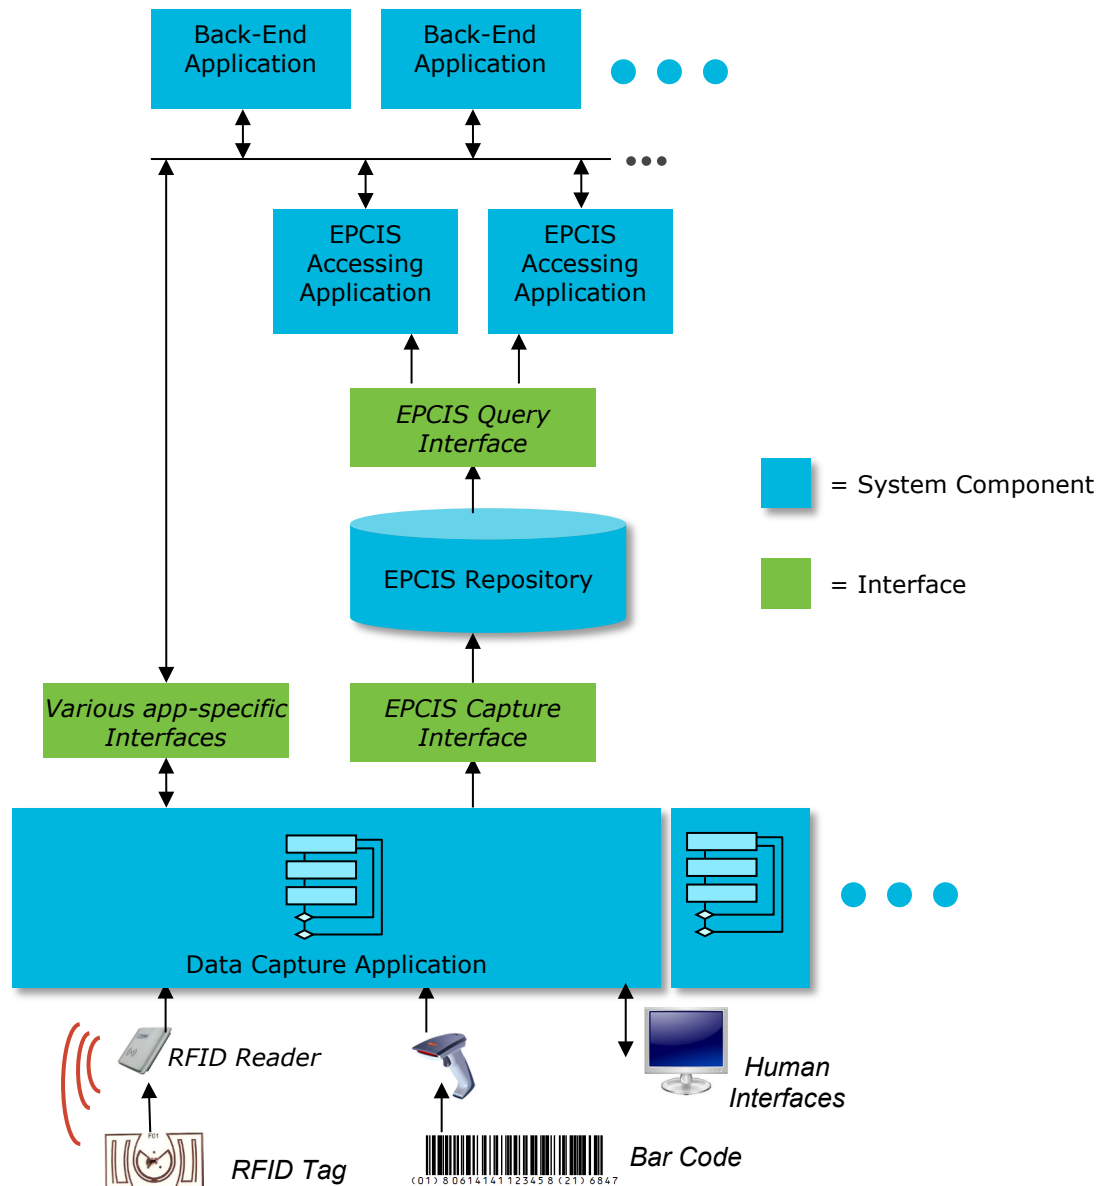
Back-End Application

Back-End Application

EPCIS Accessing Application

EPCIS Accessing Application

EPCIS Query Interface

= System Component

EPCIS Repository

= Interface

Various app-specific Interfaces

EPCIS Capture Interface

Data Capture Application

RFID Reader

Human Interfaces

RFID Tag

Bar Code

(01) 8 0614141 12345 8 (21) 6847